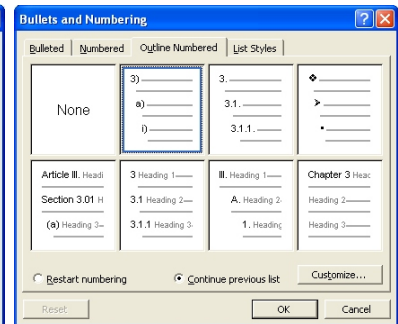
Bullets and Numbering

Bulleted | Numbered | Outline Numbered | List Styles

None

3)
a)
i)

3.
3.1.
3.1.1.

❖
➤
•

Article III. Headi
Section 3.01 H
(a) Heading 3

3 Heading 1
3.1 Heading 2
3.1.1 Heading 3

III. Heading 1
A. Heading 2
1. Heading

Chapter 3 Heac
Heading 2
Heading 3

Restart numbering
Continue previous list
Customize...

Reset
OK
Cancel